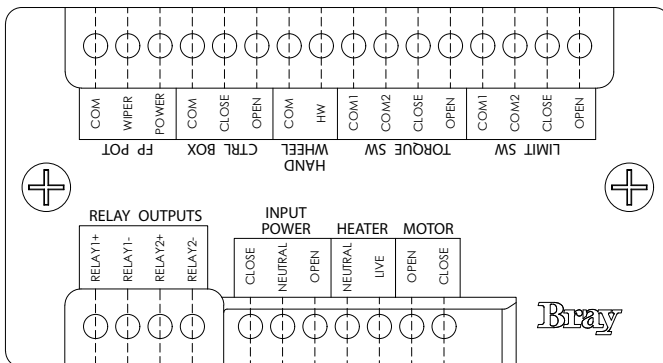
COM
WIPER
POWER
COM
CLOSE
OPEN
COM
HW
COM1
COM2
CLOSE
OPEN
COM1
COM2
CLOSE
OPEN

FP POT
CTRL BOX
HAND WHEEL
TORQUE SW
LIMIT SW

RELAY OUTPUTS
RELAY1+
RELAY1-
RELAY2+
RELAY2-

INPUT POWER
CLOSE
NEUTRAL
OPEN

HEATER
NEUTRAL
LIVE

MOTOR
OPEN
CLOSE

Bray